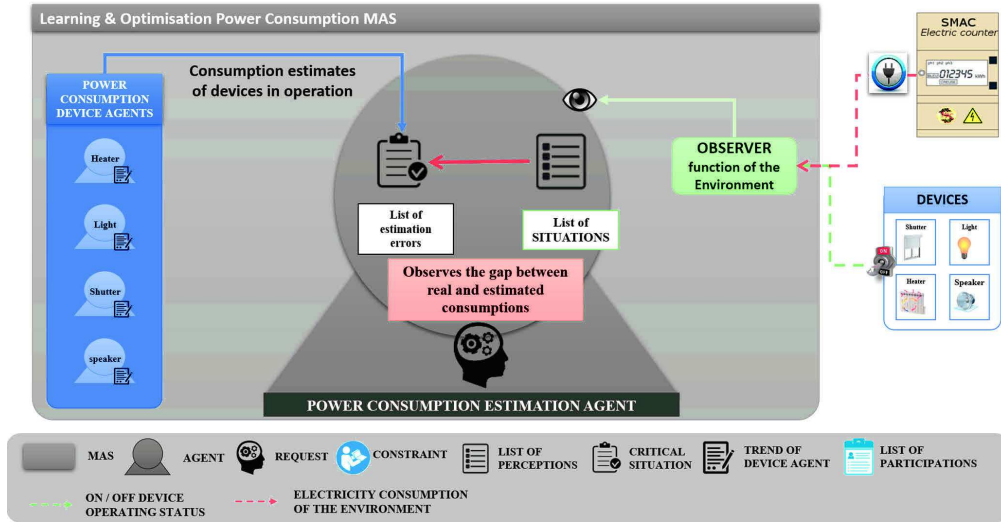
Learning & Optimisation Power Consumption MAS

POWER CONSUMPTION DEVICE AGENTS

Heater

Light

Shutter

speaker

Consumption estimates of devices in operation

List of estimation errors

List of SITUATIONS

Observes the gap between real and estimated consumptions

POWER CONSUMPTION ESTIMATION AGENT

OBSERVER function of the Environment

SMAC
Electric counter

012345 kWh

DEVICES

Shutter

Light

Heater

Speaker

ON

OFF

MAS

AGENT

REQUEST

CONSTRAINT

LIST OF PERCEPTIONS

CRITICAL SITUATION

TREND OF DEVICE AGENT

LIST OF PARTICIPATIONS

ON / OFF DEVICE OPERATING STATUS

ELECTRICITY CONSUMPTION OF THE ENVIRONMENT